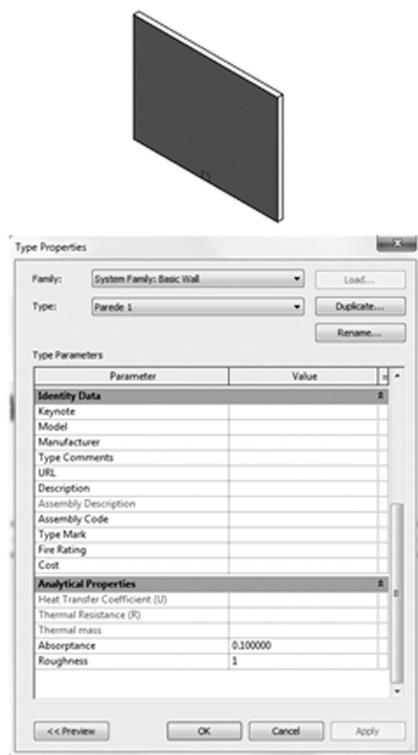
Type Properties

Family: System Family: Basic Wall

Load...

Type: Parede 1

Duplicate...

Rename...

Type Parameters

| Parameter | Value |
|---|---|
| **Identity Data** | |
| Keynote | |
| Model | |
| Manufacturer | |
| Type Comments | |
| URL | |
| Description | |
| Assembly Description | |
| Assembly Code | |
| Type Mark | |
| Fire Rating | |
| Cost | |
| **Analytical Properties** | |
| Heat Transfer Coefficient (U) | |
| Thermal Resistance (R) | |
| Thermal mass | |
| Absorptance | 0.100000 |
| Roughness | 1 |

<< Preview

OK

Cancel

Apply